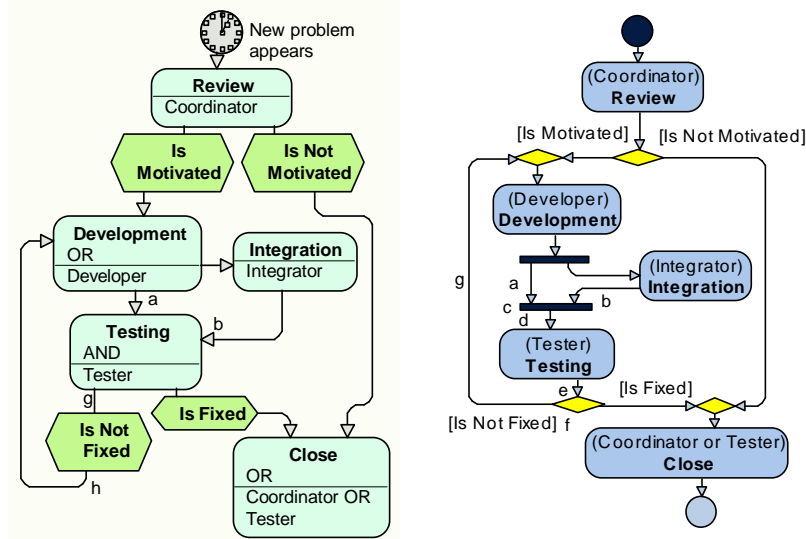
New problem appears

Review
Coordinator

Is Motivated

Is Not Motivated

Development
OR
Developer

Integration
Integrator

a

b

Testing
AND
Tester

g

Is Fixed

Is Not Fixed

h

Close
OR
Coordinator OR Tester

(Coordinator)
Review

[Is Motivated]

[Is Not Motivated]

(Developer)
Development

g

a

c

d

b

(Integrator)
Integration

(Tester)
Testing

e

[Is Fixed]

[Is Not Fixed]

f

(Coordinator or Tester)
Close